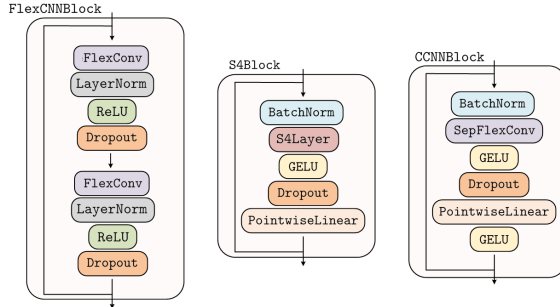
FlexCNNBlock

FlexConv
LayerNorm
ReLU
Dropout

FlexConv
LayerNorm
ReLU
Dropout

S4Block

BatchNorm
S4Layer
GELU
Dropout
PointwiseLinear

CCNNBlock

BatchNorm
SepFlexConv
GELU
Dropout
PointwiseLinear
GELU